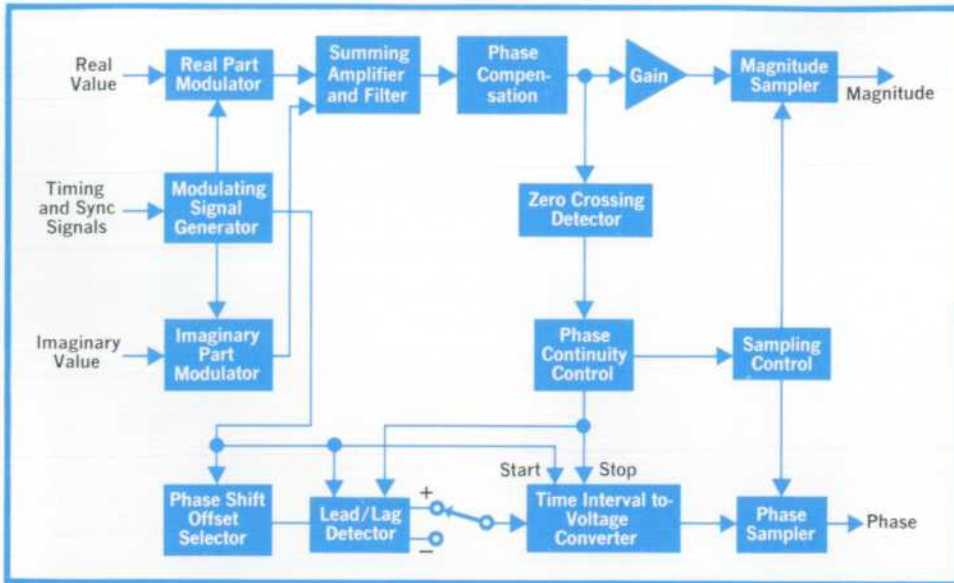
Real Value

Real Part Modulator

Summing Amplifier and Filter

Phase Compensation

Gain

Magnitude Sampler

Magnitude

Timing and Sync Signals

Modulating Signal Generator

Zero Crossing Detector

Imaginary Value

Imaginary Part Modulator

Phase Continuity Control

Sampling Control

Start

Stop

+

−

Phase Shift Offset Selector

Lead/Lag Detector

Time Interval to-Voltage Converter

Phase Sampler

Phase